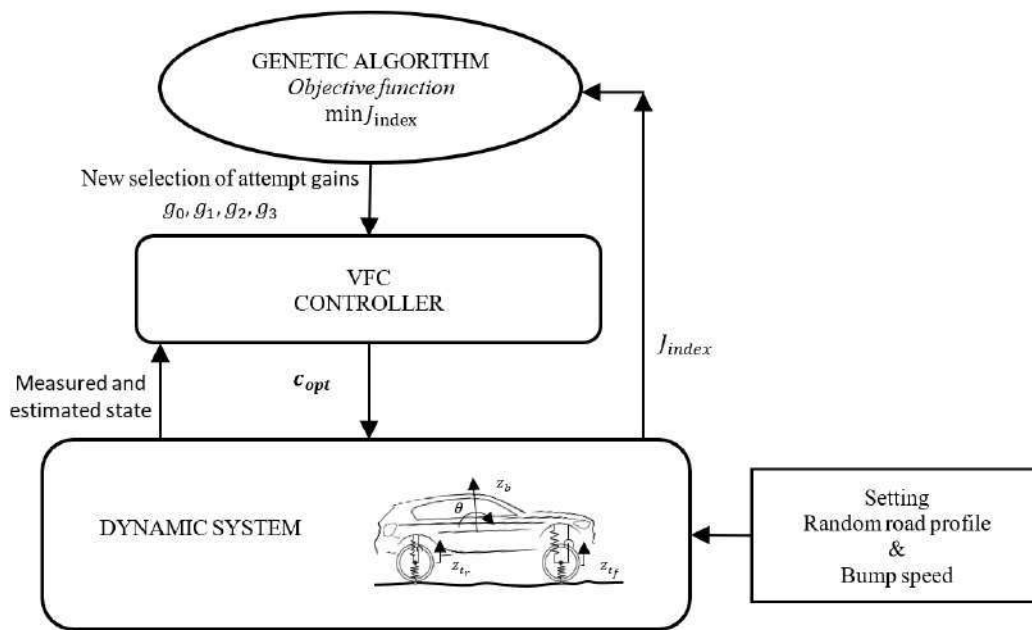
GENETIC ALGORITHM
*Objective function*
$\min J_{\text{index}}$

New selection of attempt gains
$g_0, g_1, g_2, g_3$

VFC
CONTROLLER

$J_{index}$

Measured and estimated state

$\boldsymbol{c_{opt}}$

DYNAMIC SYSTEM

$z_b$
$\theta$
$z_{t_r}$
$z_{t_f}$

Setting
Random road profile
&
Bump speed